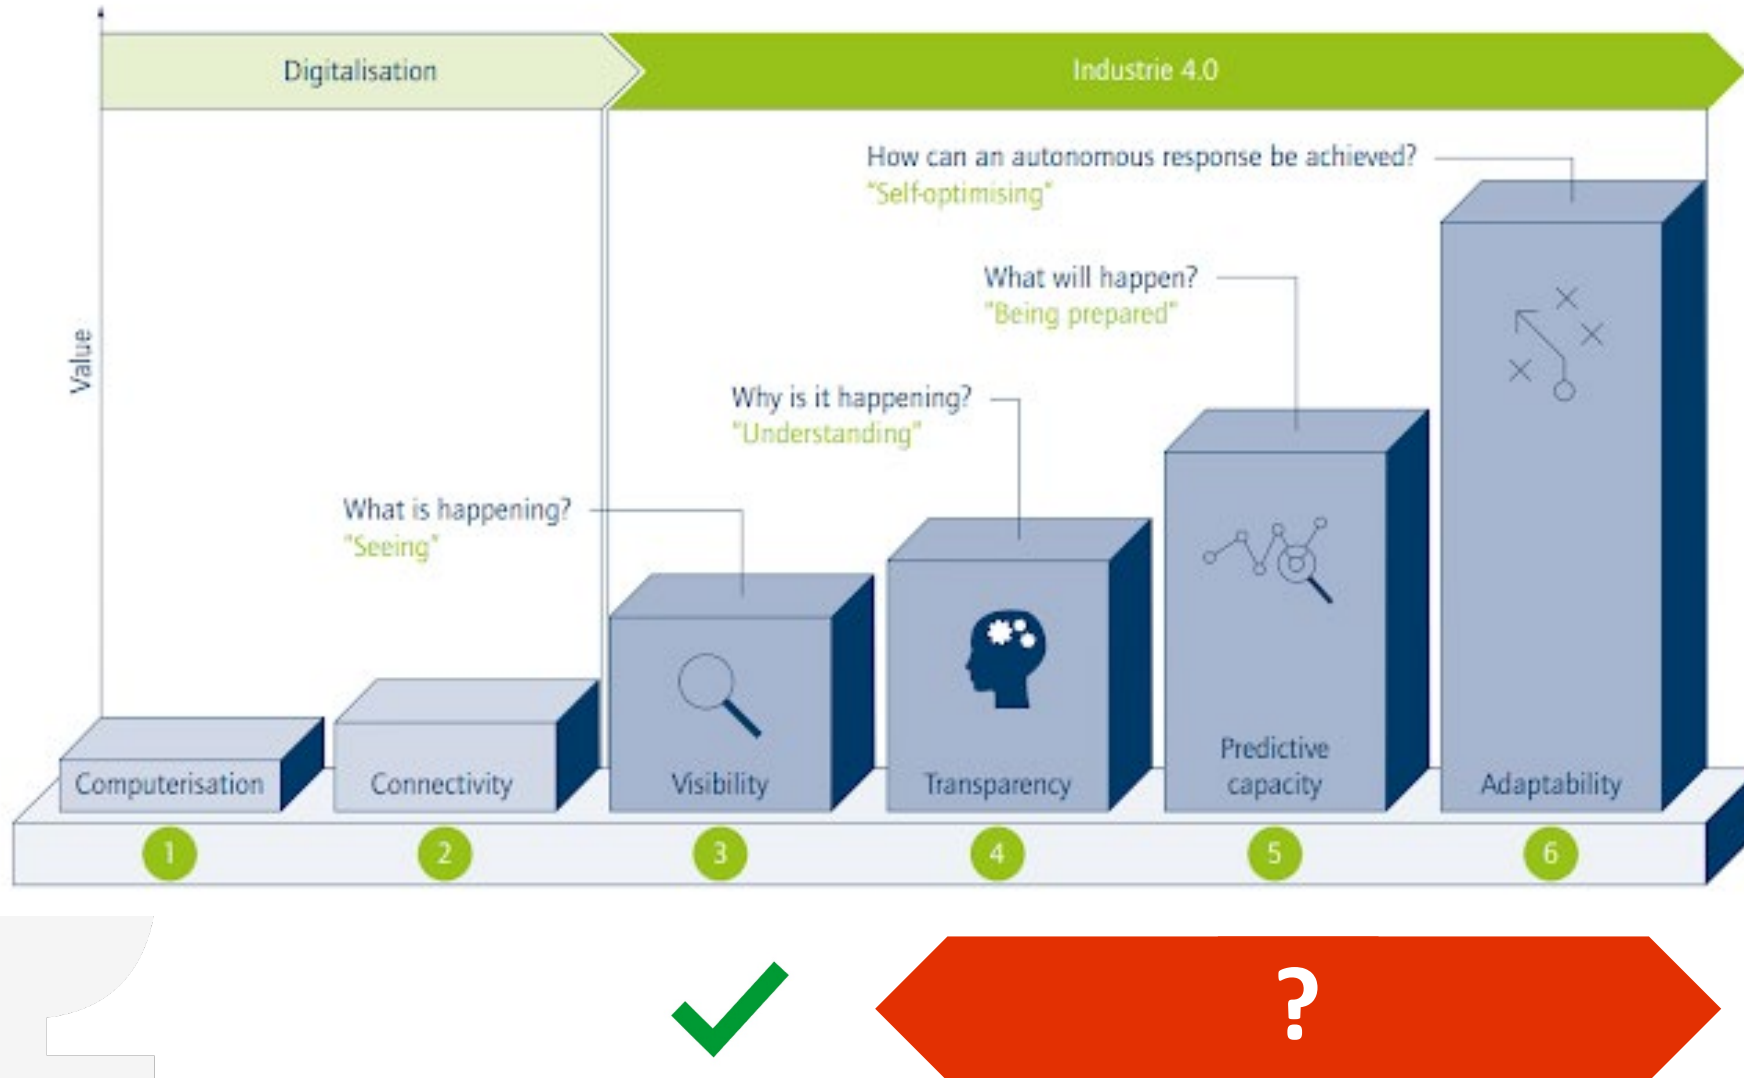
Digitalisation

Industrie 4.0

Value

How can an autonomous response be achieved?
"Self-optimising"

What will happen?
"Being prepared"

Why is it happening?
"Understanding"

What is happening?
"Seeing"

Computerisation

Connectivity

Visibility

Transparency

Predictive capacity

Adaptability

1

2

3

4

5

6

?